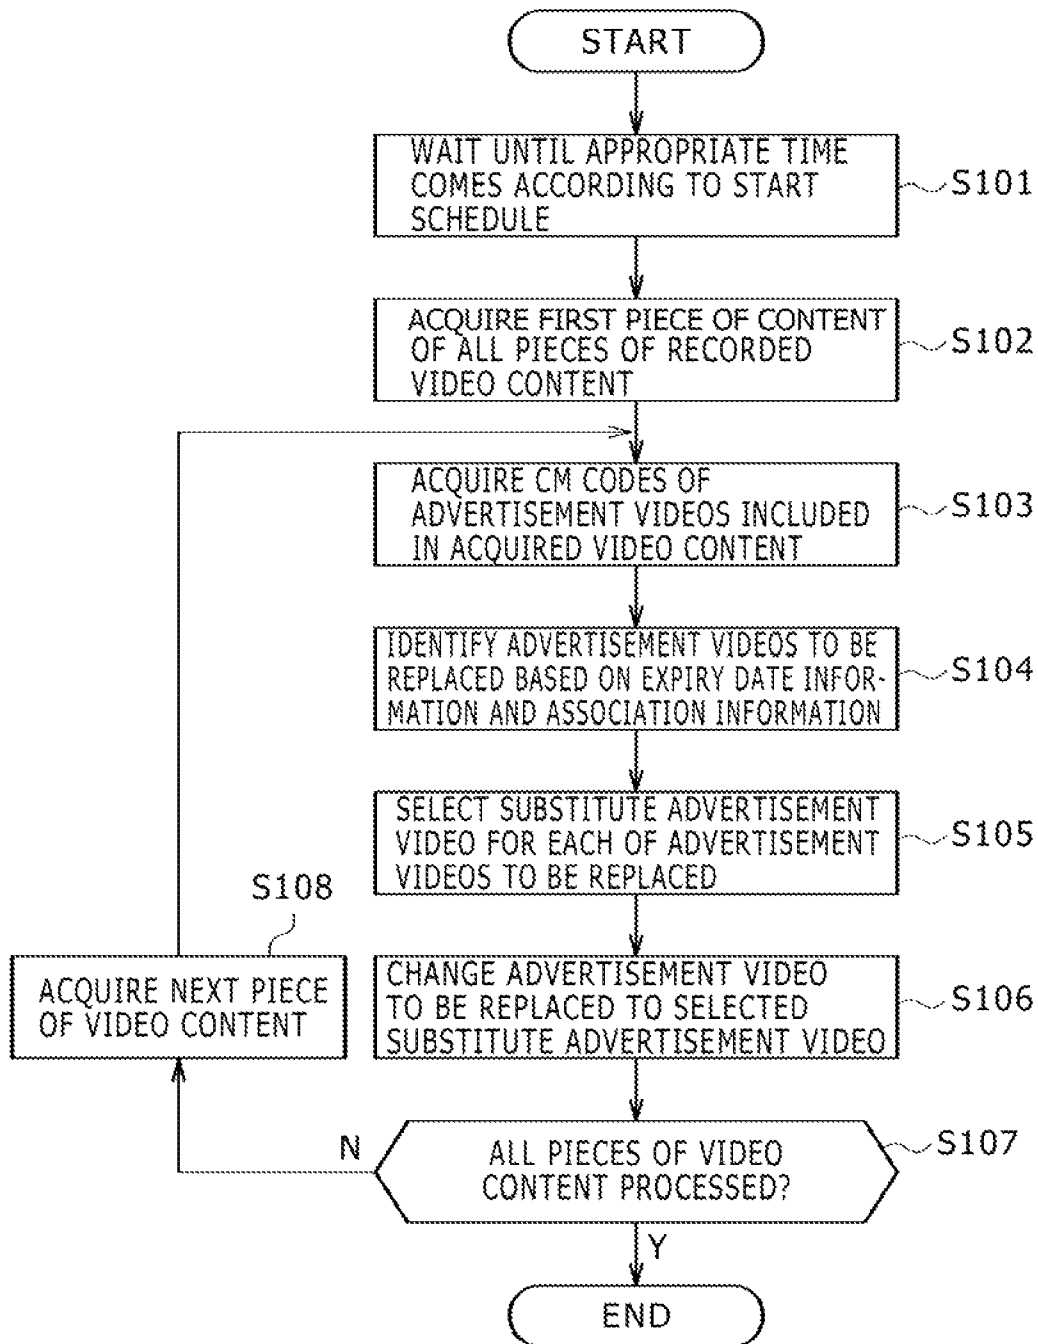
START

WAIT UNTIL APPROPRIATE TIME COMES ACCORDING TO START SCHEDULE

S101

ACQUIRE FIRST PIECE OF CONTENT OF ALL PIECES OF RECORDED VIDEO CONTENT

S102

ACQUIRE CM CODES OF ADVERTISEMENT VIDEOS INCLUDED IN ACQUIRED VIDEO CONTENT

S103

IDENTIFY ADVERTISEMENT VIDEOS TO BE REPLACED BASED ON EXPIRY DATE INFORMATION AND ASSOCIATION INFORMATION

S104

SELECT SUBSTITUTE ADVERTISEMENT VIDEO FOR EACH OF ADVERTISEMENT VIDEOS TO BE REPLACED

S105

S108

ACQUIRE NEXT PIECE OF VIDEO CONTENT

CHANGE ADVERTISEMENT VIDEO TO BE REPLACED TO SELECTED SUBSTITUTE ADVERTISEMENT VIDEO

S106

N

ALL PIECES OF VIDEO CONTENT PROCESSED?

S107

Y

END